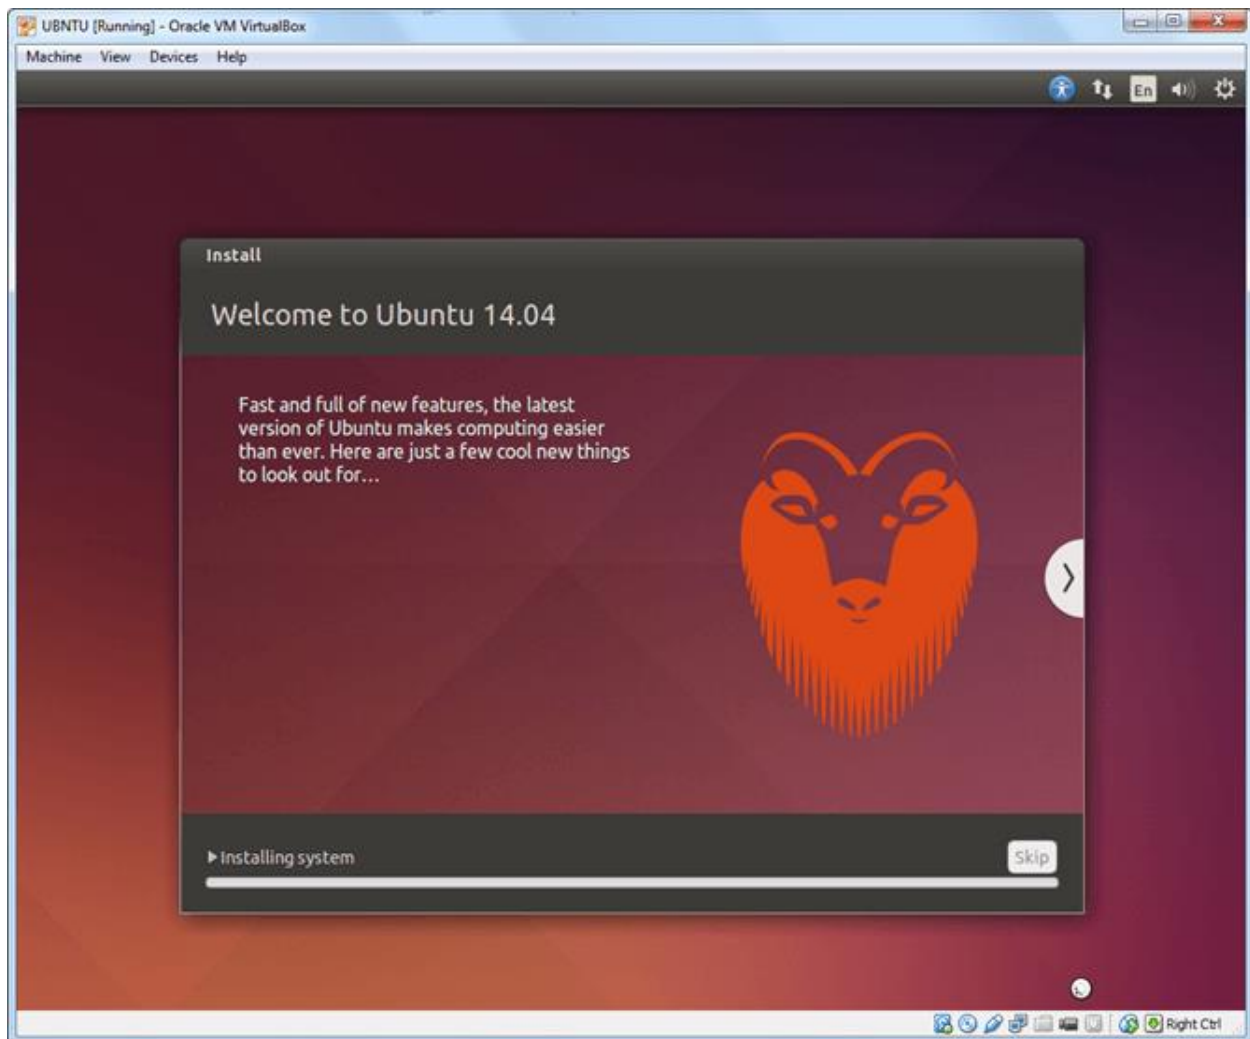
UBNTU [Running] - Oracle VM VirtualBox

Machine View Devices Help

En

Install

Welcome to Ubuntu 14.04

Fast and full of new features, the latest version of Ubuntu makes computing easier than ever. Here are just a few cool new things to look out for…

▸ Installing system

Skip

Right Ctrl